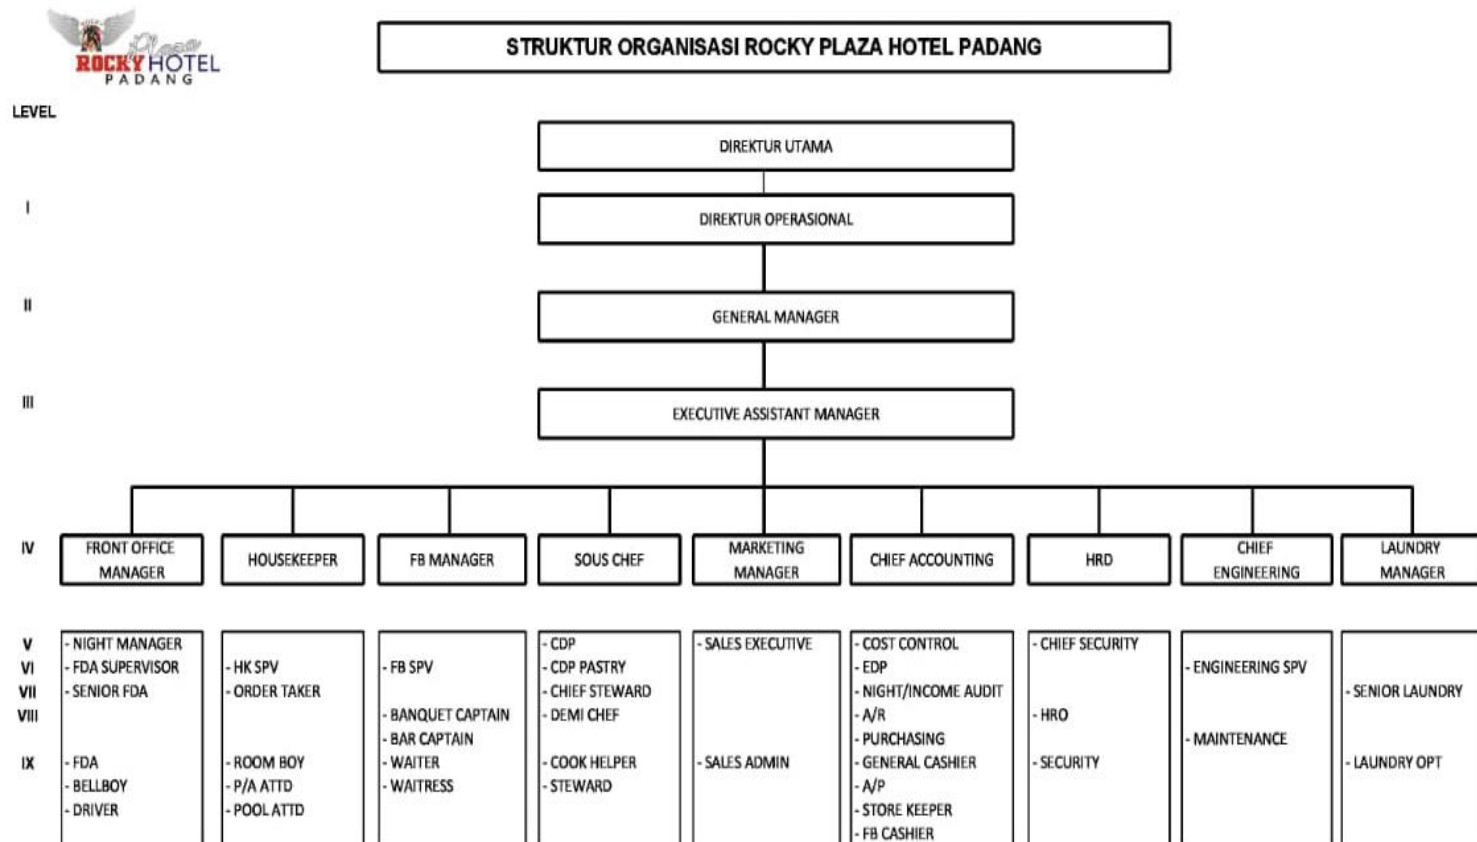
ROCKY Plaza HOTEL
PADANG

STRUKTUR ORGANISASI ROCKY PLAZA HOTEL PADANG

LEVEL

DIREKTUR UTAMA

I

DIREKTUR OPERASIONAL

II

GENERAL MANAGER

III

EXECUTIVE ASSISTANT MANAGER

IV

FRONT OFFICE MANAGER

HOUSEKEEPER

FB MANAGER

SOUS CHEF

MARKETING MANAGER

CHIEF ACCOUNTING

HRD

CHIEF ENGINEERING

LAUNDRY MANAGER

V
VI
VII
VIII
IX

- NIGHT MANAGER
- FDA SUPERVISOR
- SENIOR FDA
- FDA
- BELLBOY
- DRIVER

- HK SPV
- ORDER TAKER
- ROOM BOY
- P/A ATTD
- POOL ATTD

- FB SPV
- BANQUET CAPTAIN
- BAR CAPTAIN
- WAITER
- WAITRESS

- CDP
- CDP PASTRY
- CHIEF STEWARD
- DEMI CHEF
- COOK HELPER
- STEWARD

- SALES EXECUTIVE
- SALES ADMIN

- COST CONTROL
- EDP
- NIGHT/INCOME AUDIT
- A/R
- PURCHASING
- GENERAL CASHIER
- A/P
- STORE KEEPER
- FB CASHIER

- CHIEF SECURITY
- HRO
- SECURITY

- ENGINEERING SPV
- MAINTENANCE

- SENIOR LAUNDRY
- LAUNDRY OPT